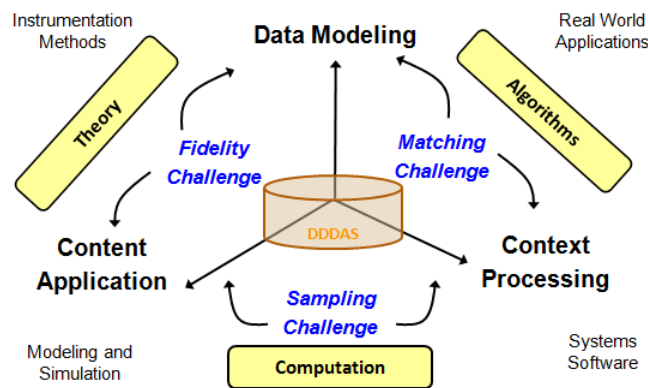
Instrumentation Methods

Data Modeling

Real World Applications

Theory

Algorithms

Fidelity Challenge

Matching Challenge

DDDAS

Content Application

Context Processing

Sampling Challenge

Modeling and Simulation

Computation

Systems Software